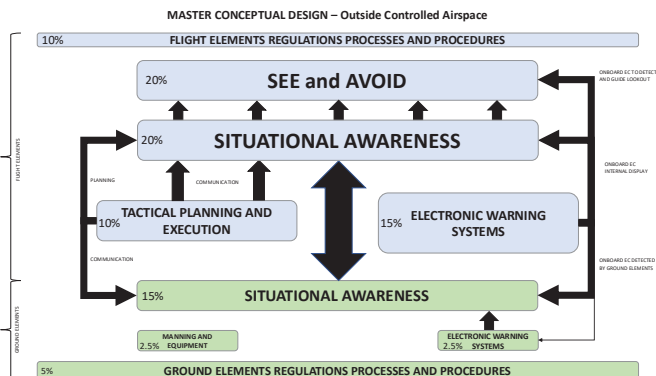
MASTER CONCEPTUAL DESIGN – Outside Controlled Airspace

10% FLIGHT ELEMENTS REGULATIONS PROCESSES AND PROCEDURES

20% SEE and AVOID

ONBOARD EC TO DETECT AND GUIDE LOOKOUT

20% SITUATIONAL AWARENESS

ONBOARD EC INTERNAL DISPLAY

PLANNING

COMMUNICATION

10% TACTICAL PLANNING AND EXECUTION

15% ELECTRONIC WARNING SYSTEMS

COMMUNICATION

ONBOARD EC DETECTED BY GROUND ELEMENTS

FLIGHT ELEMENTS

15% SITUATIONAL AWARENESS

GROUND ELEMENTS

2.5% MANNING AND EQUIPMENT

2.5% ELECTRONIC WARNING SYSTEMS

5% GROUND ELEMENTS REGULATIONS PROCESSES AND PROCEDURES